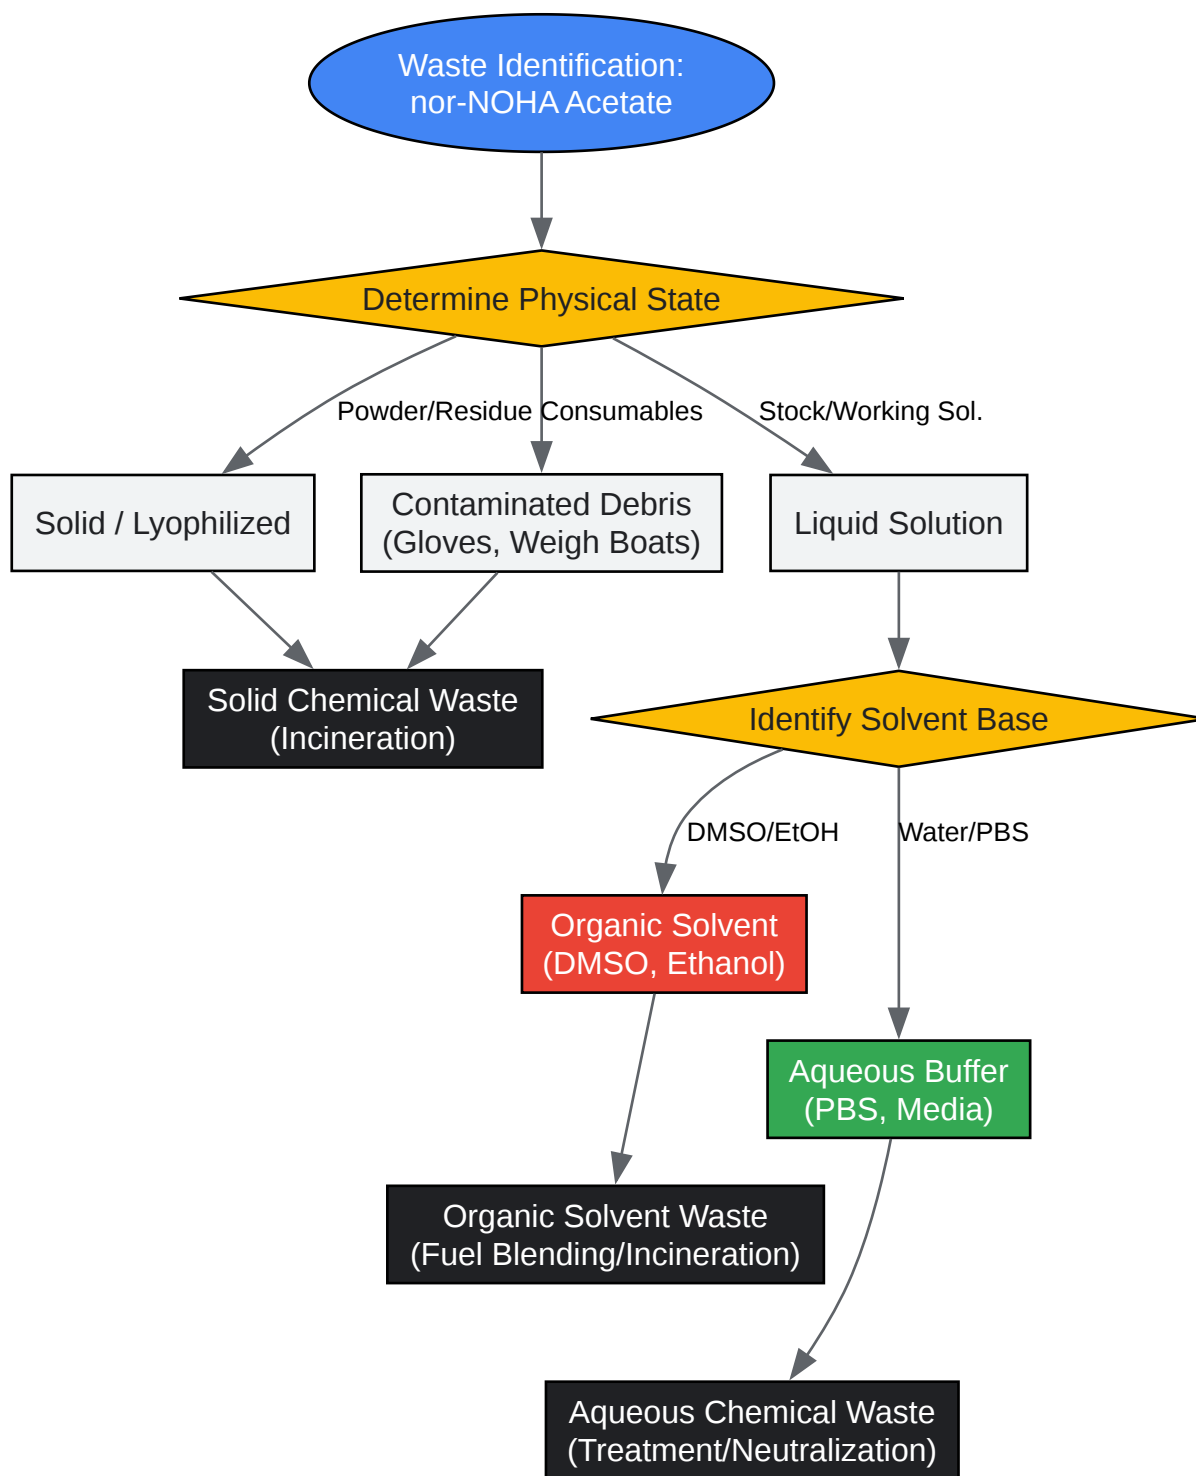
Waste Identification:
nor-NOHA Acetate

Determine Physical State

Powder/Residue

Consumables

Stock/Working Sol.

Solid / Lyophilized

Contaminated Debris
(Gloves, Weigh Boats)

Liquid Solution

Solid Chemical Waste
(Incineration)

Identify Solvent Base

DMSO/EtOH

Water/PBS

Organic Solvent
(DMSO, Ethanol)

Aqueous Buffer
(PBS, Media)

Organic Solvent Waste
(Fuel Blending/Incineration)

Aqueous Chemical Waste
(Treatment/Neutralization)